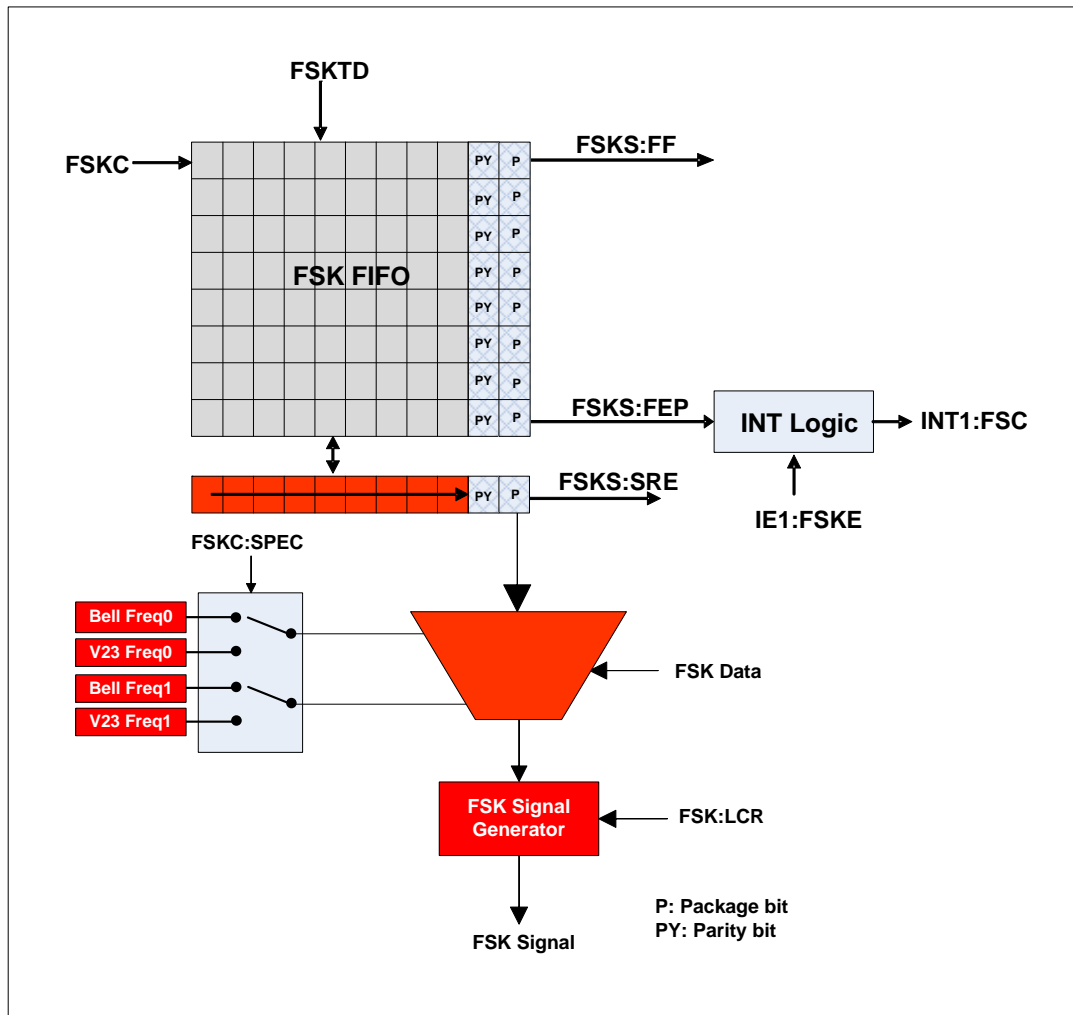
FSKTD

FSKC

FSKS:FF

PY P
PY P
PY P
PY P
PY P
PY P
PY P
PY P

FSK FIFO

FSKS:FEP

INT Logic

INT1:FSC

IE1:FSKE

PY P

FSKS:SRE

FSKC:SPEC

Bell Freq0
V23 Freq0
Bell Freq1
V23 Freq1

FSK Data

FSK Signal Generator

FSK:LCR

FSK Signal

P: Package bit
PY: Parity bit